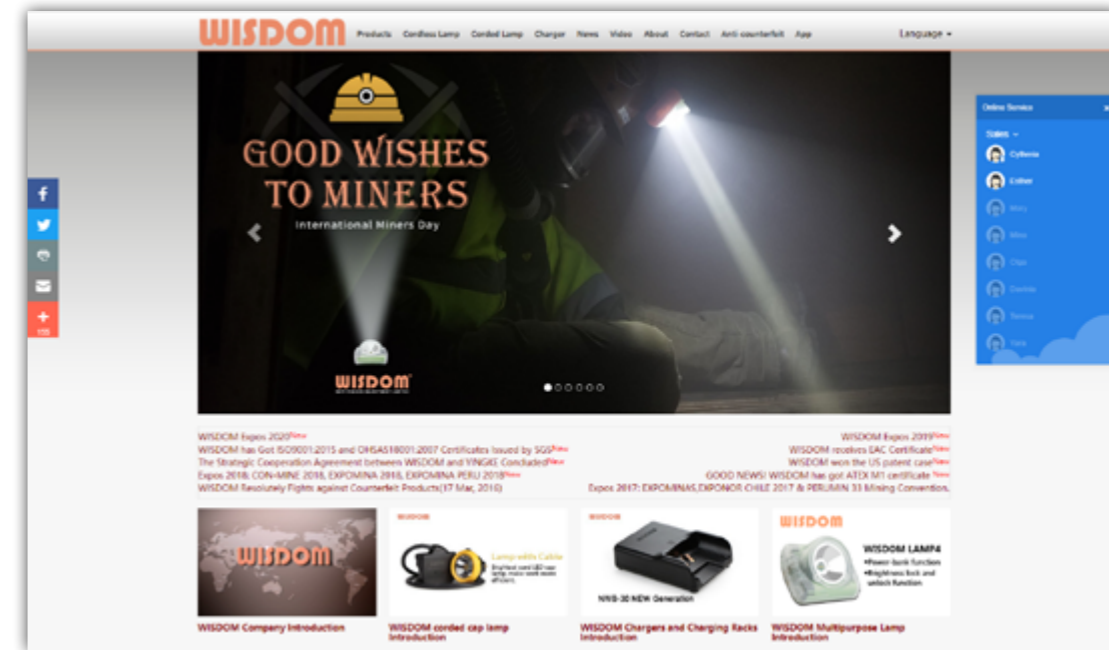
WISDOM Products Cordless Lamp Corded Lamp Charger News Video About Contact Anti-counterfeit App Language

GOOD WISHES TO MINERS

International Miners Day

WISDOM

Online Service

Sales

Cytheria

Esther

Mary

Mina

Olga

Daniela

Teresa

Yala

WISDOM Expos 2020New
WISDOM has Got ISO9001:2015 and OHSAS18001:2007 Certificates Issued by SGSNew
The Strategic Cooperation Agreement between WISDOM and YINGKE ConcludedNew
Expos 2018: CON-MINE 2018, EXPOMINA 2018, EXPOMINA PERU 2018New
WISDOM Resolutely Fights against Counterfeit Products(17 Mar, 2016)

WISDOM Expos 2019New
WISDOM receives EAC CertificateNew
WISDOM won the US patent caseNew
GOOD NEWS! WISDOM has got ATEX M1 certificateNew
Expos 2017: EXPOMINAS,EXPONOR CHILE 2017 & PERUMIN 33 Mining Convention.

WISDOM

WISDOM

Lamp with Cable

NWB-30 NEW Generation

WISDOM

WISDOM LAMP4
•Power bank function
•Brightness lock and unlock function

WISDOM Company Introduction

WISDOM corded cap lamp Introduction

WISDOM Chargers and Charging Racks Introduction

WISDOM Multipurpose Lamp Introduction